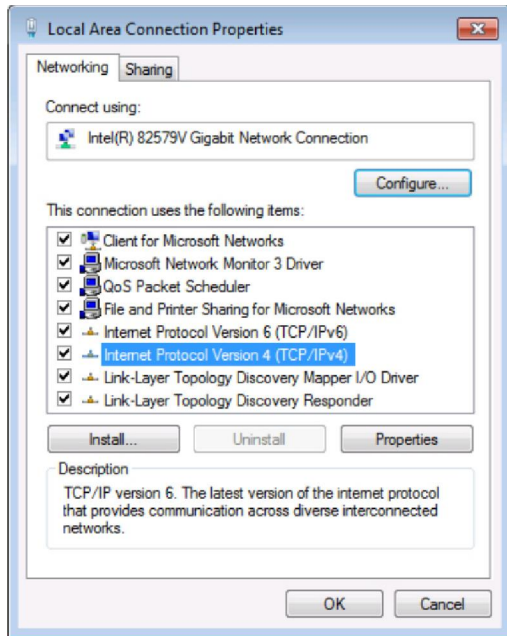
Local Area Connection Properties

Networking | Sharing

Connect using:

Intel(R) 82579V Gigabit Network Connection

Configure...

This connection uses the following items:

Client for Microsoft Networks
Microsoft Network Monitor 3 Driver
QoS Packet Scheduler
File and Printer Sharing for Microsoft Networks
Internet Protocol Version 6 (TCP/IPv6)
Internet Protocol Version 4 (TCP/IPv4)
Link-Layer Topology Discovery Mapper I/O Driver
Link-Layer Topology Discovery Responder

Install... | Uninstall | Properties

Description

TCP/IP version 6. The latest version of the internet protocol that provides communication across diverse interconnected networks.

OK | Cancel